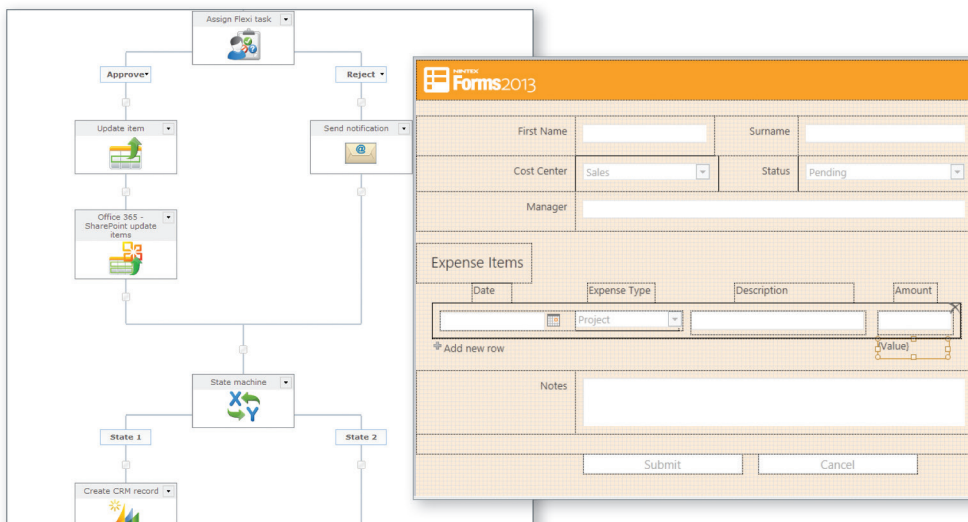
Assign Flexi task

Approve

Reject

Update item

Send notification

Office 365 - SharePoint update items

State machine

State 1

State 2

Create CRM record

NINTEX
Forms2013

First Name

Surname

Cost Center

Sales

Status

Pending

Manager

Expense Items

Date

Expense Type

Description

Amount

Project

Add new row

(Value)

Notes

Submit

Cancel